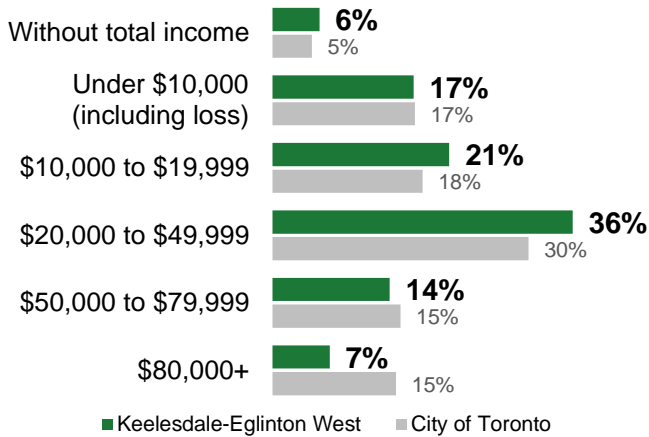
| | Keelesdale-Eglinton West | City of Toronto |
|---|---|---|
| Without total income | 6% | 5% |
| Under \$10,000 (including loss) | 17% | 17% |
| \$10,000 to \$19,999 | 21% | 18% |
| \$20,000 to \$49,999 | 36% | 30% |
| \$50,000 to \$79,999 | 14% | 15% |
| \$80,000+ | 7% | 15% |

Keelesdale-Eglinton West
City of Toronto